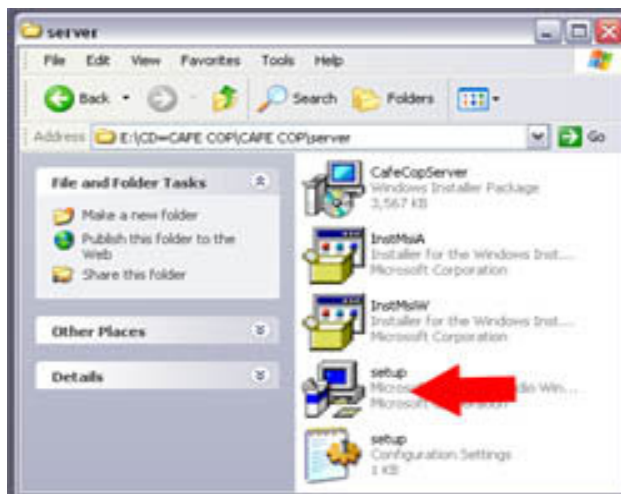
server

File Edit View Favorites Tools Help

Back Search Folders

Address E:\CD=CAFE COP\CAFE COP\server Go

File and Folder Tasks

Make a new folder
Publish this folder to the Web
Share this folder

Other Places

Details

CafeCopServer
Windows Installer Package
3,567 KB

InstMsiA
Installer for the Windows Inst...
Microsoft Corporation

InstMsiW
Installer for the Windows Inst...
Microsoft Corporation

setup
Micros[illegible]dio Win...
Microsoft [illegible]oration

setup
Configuration Settings
1 KB